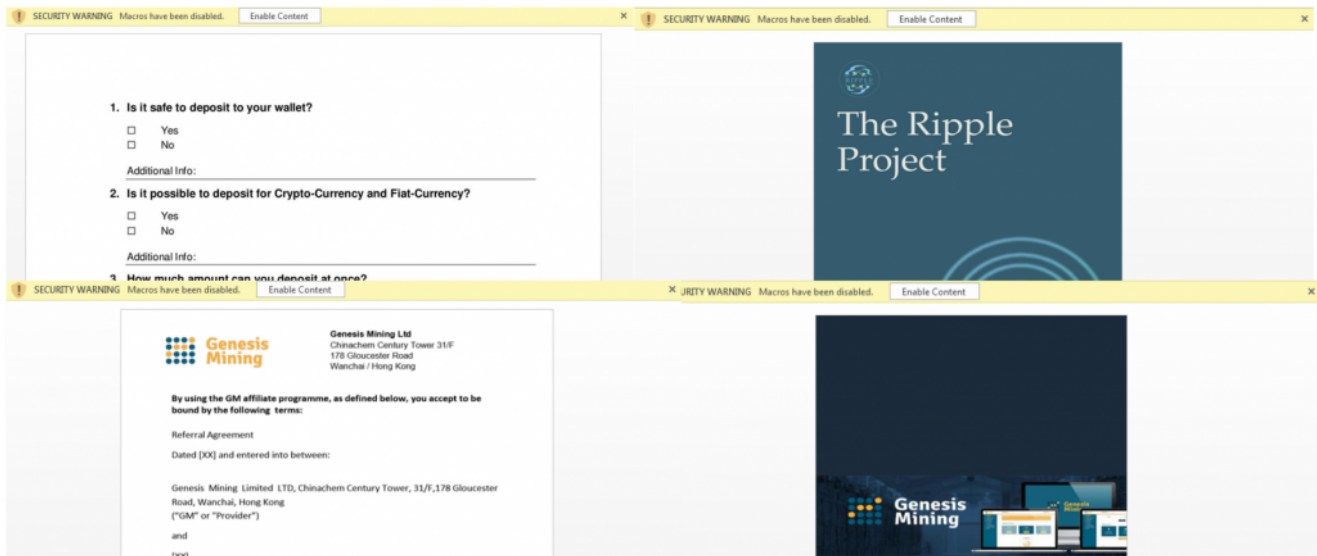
SECURITY WARNING Macros have been disabled. Enable Content ×

1. Is it safe to deposit to your wallet?

☐ Yes
☐ No

Additional Info:

2. Is it possible to deposit for Crypto-Currency and Fiat-Currency?

☐ Yes
☐ No

Additional Info:

3. How much amount can you deposit at once?

SECURITY WARNING Macros have been disabled. Enable Content ×

RIPPLE

The Ripple Project

SECURITY WARNING Macros have been disabled. Enable Content ×

Genesis Mining

Genesis Mining Ltd
Chinachem Century Tower 31/F
178 Gloucester Road
Wanchai / Hong Kong

By using the GM affiliate programme, as defined below, you accept to be bound by the following terms:

Referral Agreement

Dated [XX] and entered into between:

Genesis Mining Limited LTD, Chinachem Century Tower, 31/F,178 Gloucester Road, Wanchai, Hong Kong
("GM" or "Provider")

and

[XX]

URITY WARNING Macros have been disabled. Enable Content ×

Genesis Mining

Genesis Mining